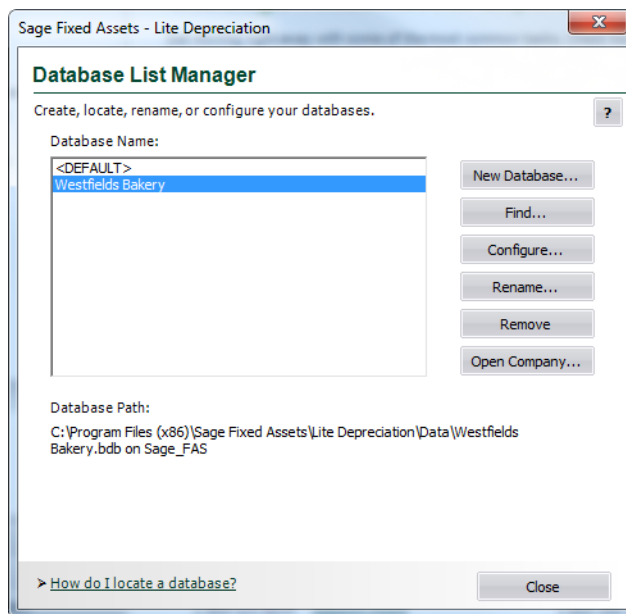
Sage Fixed Assets - Lite Depreciation

Database List Manager

Create, locate, rename, or configure your databases.

?

Database Name:

<DEFAULT>
Westfields Bakery

New Database...

Find...

Configure...

Rename...

Remove

Open Company...

Database Path:

C:\Program Files (x86)\Sage Fixed Assets\Lite Depreciation\Data\Westfields Bakery.bdb on Sage_FAS

> How do I locate a database?

Close